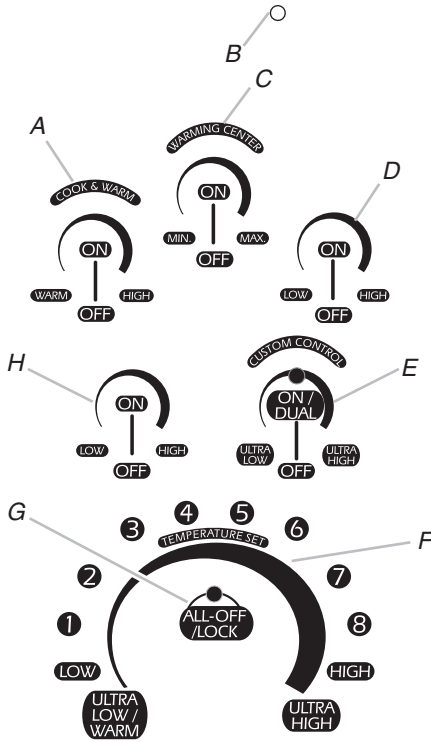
B

C

A

WARMING CENTER

COOK & WARM

ON

MIN.

MAX.

OFF

D

ON

ON

WARM

HIGH

LOW

HIGH

OFF

OFF

CUSTOM CONTROL

H

E

ON

ON / DUAL

LOW

HIGH

ULTRA LOW

ULTRA HIGH

OFF

OFF

G

4

5

F

3

6

TEMPERATURE SET

2

7

1

ALL-OFF /LOCK

8

LOW

HIGH

ULTRA LOW / WARM

ULTRA HIGH